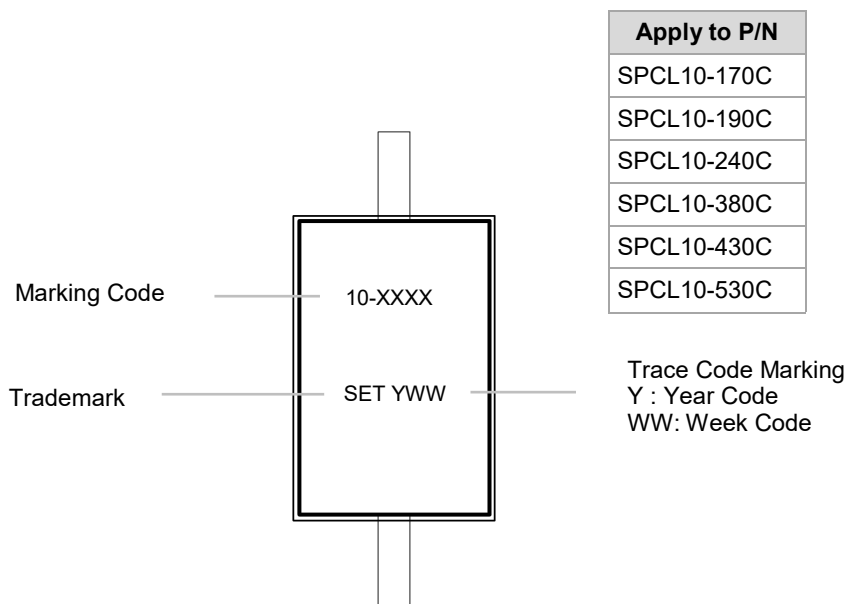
| Apply to P/N |
|---|
| SPCL10-170C |
| SPCL10-190C |
| SPCL10-240C |
| SPCL10-380C |
| SPCL10-430C |
| SPCL10-530C |

Marking Code

10-XXXX

Trademark

SET YWW

Trace Code Marking
Y : Year Code
WW: Week Code